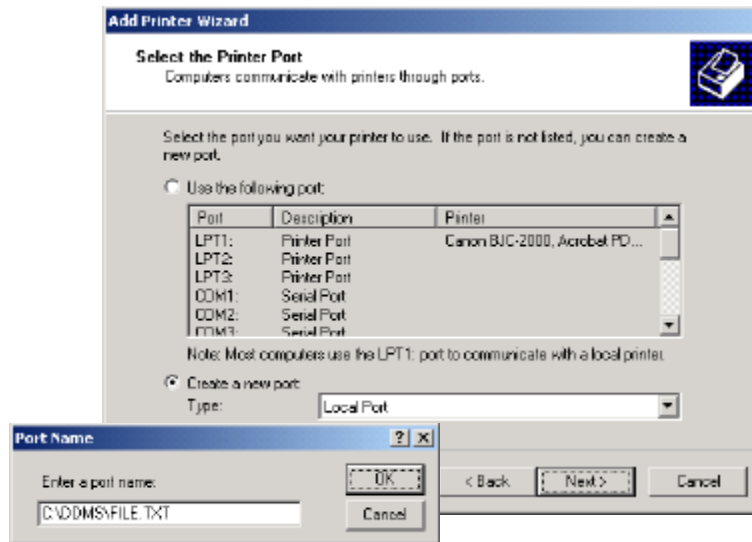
Add Printer Wizard

Select the Printer Port
Computers communicate with printers through ports.

Select the port you want your printer to use. If the port is not listed, you can create a new port.

Use the following port:

| Port | Description | Printer |
|---|---|---|
| LPT1: | Printer Port | Canon BJC-2000, Acrobat PD... |
| LPT2: | Printer Port | |
| LPT3: | Printer Port | |
| COM1: | Serial Port | |
| COM2: | Serial Port | |
| COM3: | Serial Port | |

Note: Most computers use the LPT1: port to communicate with a local printer.

Create a new port:
Type: Local Port

< Back Next > Cancel

Port Name ? X
Enter a port name:
C:\DDMS\FILE.TXT
OK
Cancel